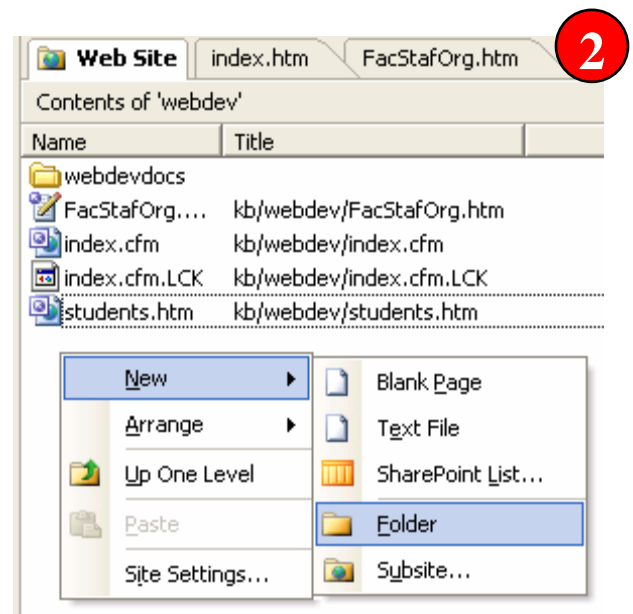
Web Site | index.htm | FacStafOrg.htm

2

Contents of 'webdev'

| Name | Title |
|---|---|
| webdevdocs | |
| FacStafOrg.... | kb/webdev/FacStafOrg.htm |
| index.cfm | kb/webdev/index.cfm |
| index.cfm.LCK | kb/webdev/index.cfm.LCK |
| students.htm | kb/webdev/students.htm |

New
Arrange
Up One Level
Paste
Site Settings...

Blank Page
Text File
SharePoint List...
Folder
Subsite...